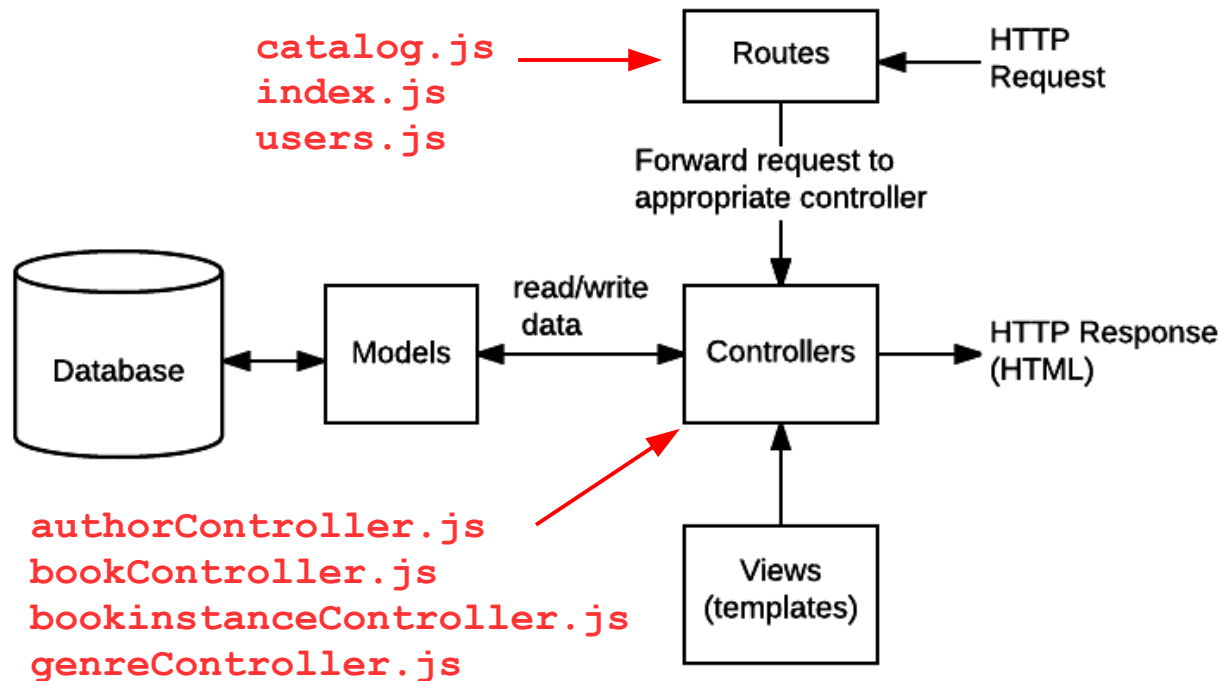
catalog.js
index.js
users.js

Routes

HTTP
Request

Forward request to
appropriate controller

Database

Models

read/write
data

Controllers

HTTP Response
(HTML)

authorController.js
bookController.js
bookinstanceController.js
genreController.js

Views
(templates)